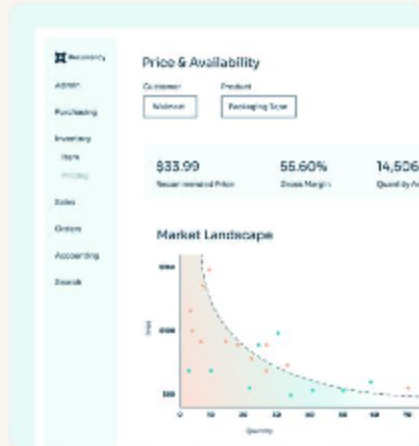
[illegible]

Admin

Purchasing

Inventory

Item

Pricing

Sales

Orders

Accounting

Search

Price & Availability

Customer

Walmart

Product

Packaging Tape

$33.99

Recommended Price

55.60%

Gross Margin

14,506

Quantity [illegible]

Market Landscape

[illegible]

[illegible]

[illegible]

0 10 20 30 40 50 60 70

Quantity